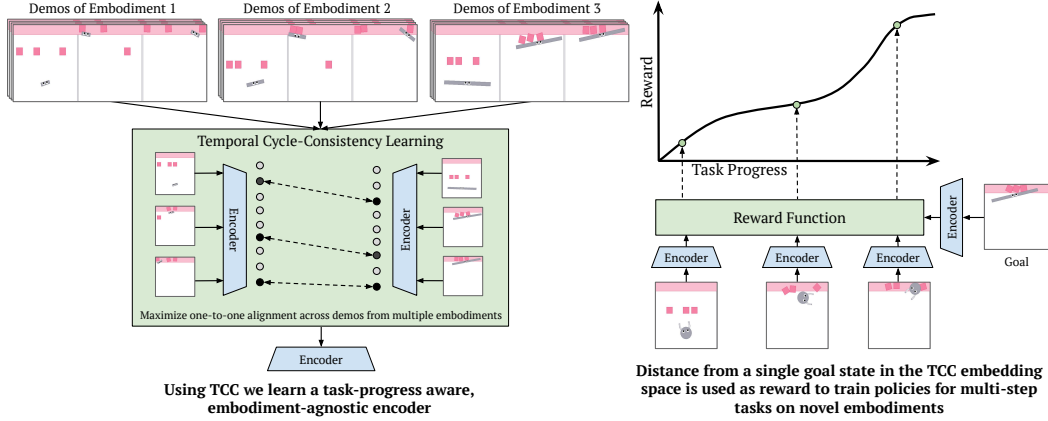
Demos of Embodiment 1

Demos of Embodiment 2

Demos of Embodiment 3

Temporal Cycle-Consistency Learning

Encoder

Encoder

Maximize one-to-one alignment across demos from multiple embodiments

Encoder

Using TCC we learn a task-progress aware, embodiment-agnostic encoder

Reward

Task Progress

Reward Function

Encoder

Encoder

Encoder

Encoder

Goal

Distance from a single goal state in the TCC embedding space is used as reward to train policies for multi-step tasks on novel embodiments